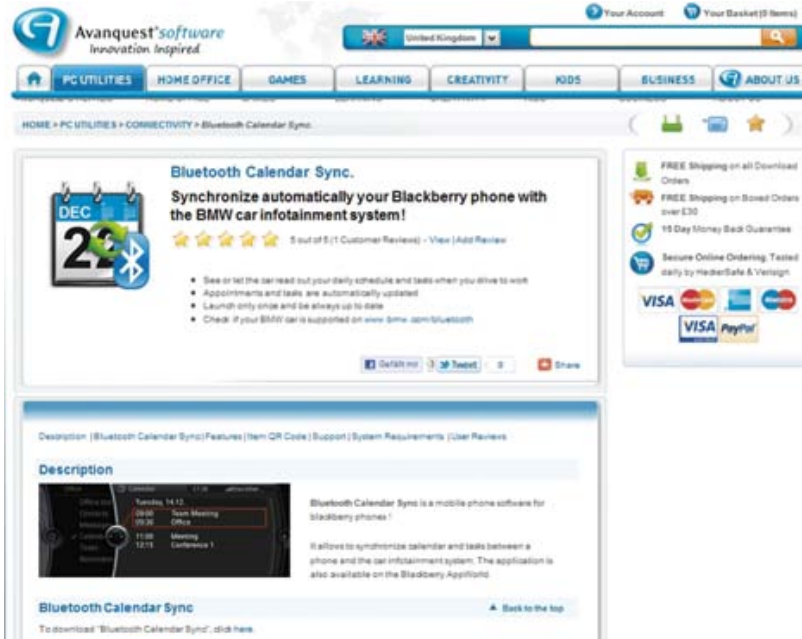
Your Account Your Basket (0 Items)

Avanquest software
Innovation Inspired

United Kingdom

PC UTILITIES HOME OFFICE GAMES LEARNING CREATIVITY KIDS BUSINESS ABOUT US

HOME > PC UTILITIES > CONNECTIVITY > Bluetooth Calendar Sync.

DEC 22

Bluetooth Calendar Sync.

Synchronize automatically your Blackberry phone with the BMW car infotainment system!

5 out of 5 (1 Customer Reviews) - View | Add Review

- See or let the car read out your daily schedule and tasks when you drive to work
- Appointments and tasks are automatically updated
- Launch only once and be always up to date
- Check if your BMW car is supported on www.bmw.com/bluetooth

Gefällt mir 3 Tweet 0 Share

FREE Shipping on all Download Orders

FREE Shipping on Boxed Orders over £30

15 Day Money Back Guarantee

Secure Online Ordering. Tested daily by HackerSafe & Verisign

VISA VISA PayPal

Description | Bluetooth Calendar Sync | Features | Item QR Code | Support | System Requirements | User Reviews

Description

Office Calendar
Tuesday, 14.12.
09:00 Team Meeting
09:30 Office
11:00 Meeting
12:15 Conference 1

Bluetooth Calendar Sync is a mobile phone software for blackberry phones!

It allows to synchronize calendar and tasks between a phone and the car infotainment system. The application is also available on the Blackberry AppWorld.

Bluetooth Calendar Sync

Back to the top

To download "Bluetooth Calendar Sync", click here.